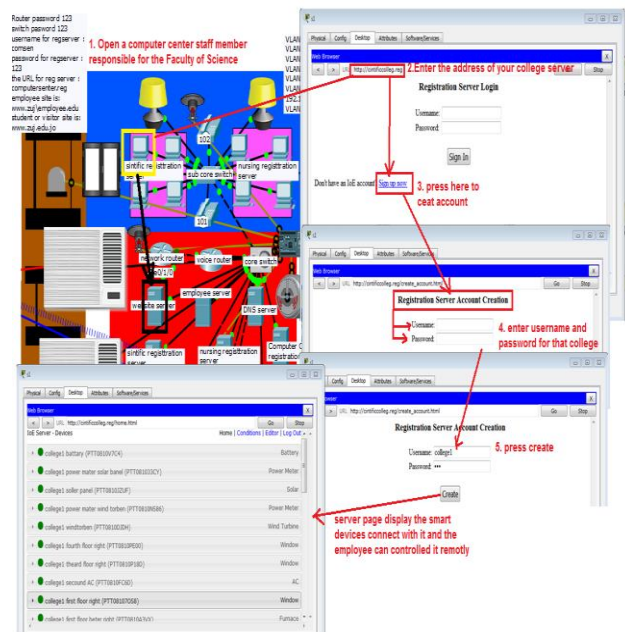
Router password 123
switch password 123
username for regserver : comsen
password for regserver : 123
the URL for reg server : computersenter.reg
employee site is: www.zuj.employee.edu
student or visitor site is: www.zuj.edu.jo

1. Open a computer center staff member responsible for the Faculty of Science

VLAN
VLAN
VLAN
VLAN
VLAN
VLAN
192.1
VLAN
VLAN

102
sintific registration server
sub core switch
nursing registration server
101
network router
voice router
core switch
Fa0/1/0
website server
employee server
DNS server
sintfic registtration server
nursing registtration server
Computer C registration

Physical | Config | Desktop | Attributes | Software/Services
Web Browser
URL http://sintificcolleg.reg/
Go | Stop
2.Enter the address of your college server
Registration Server Login
Username:
Password:
Sign In
Don't have an IoE account? Sign up now
3. press here to ceat account

Physical | Config | Desktop | Attributes | Software/Services
Web Browser
URL http://sintificcolleg.reg/create_account.html
Go | Stop
Registration Server Account Creation
Username:
Password:
4. enter username and password for that college

Physical | Config | Desktop | Attributes | Software/Services
Web Browser
URL http://sintificcolleg.reg/home.html
Go | Stop
IoE Server - Devices
Home | Conditions | Editor | Log Out
college1 battery (PTT0810V7C4) Battery
college1 power mater solar banel (PTT08103CY) Power Meter
college1 soller panel (PTT08102ZUF) Solar
college1 power mater wind torben (PTT0810N586) Power Meter
college1 windtorben (PTT08100JDH) Wind Turbine
college1 fourth floor right (PTT0810PE00) Window
college1 theard floor right (PTT0810P18D) Window
college1 secound AC (PTT0810FC6D) AC
college1 first floor right (PTT08107058) Window
college1 first floor heter right (PTT081063UY) Furnace

Config | Desktop | Attributes | Software/Services
Web Browser
URL http://sintificcolleg.reg/create_account.html
Go | Stop
Registration Server Account Creation
Username: college1
Password: •••
5. press create
Create

server page display the smart devices connect with it and the employee can controlled it remotly